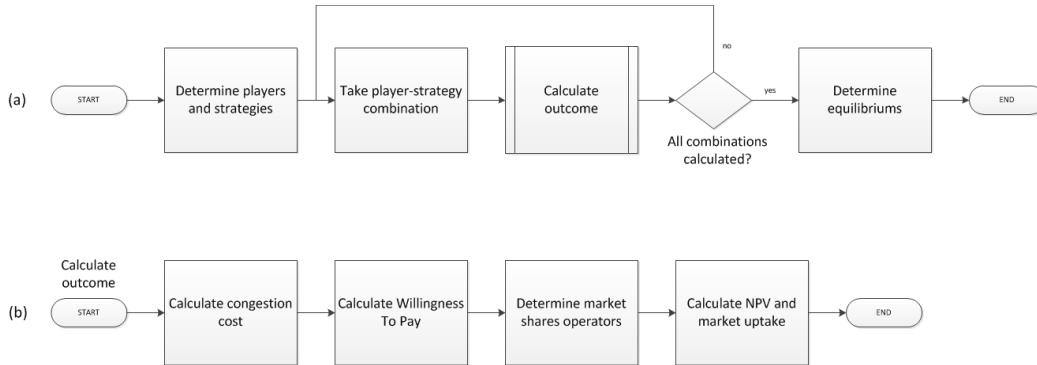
(a)

START

Determine players and strategies

Take player-strategy combination

Calculate outcome

All combinations calculated?

no

yes

Determine equilibriums

END

(b)

Calculate outcome

START

Calculate congestion cost

Calculate Willingness To Pay

Determine market shares operators

Calculate NPV and market uptake

END